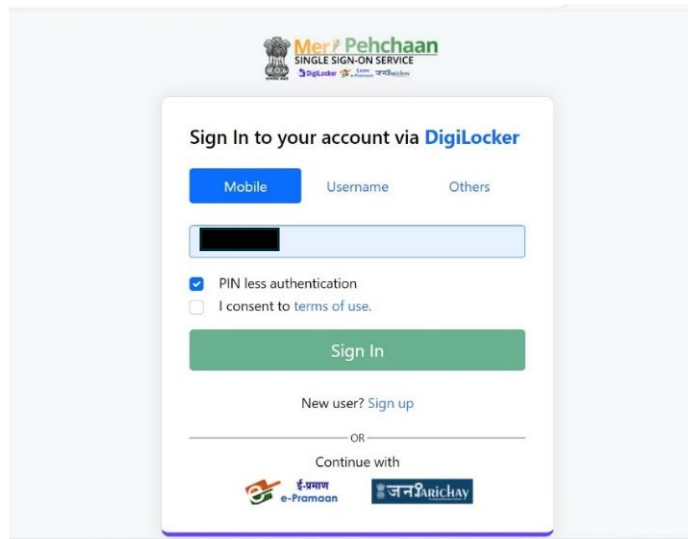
Meri Pehchaan
SINGLE SIGN-ON SERVICE
DigiLocker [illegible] जनपरिचय

Sign In to your account via DigiLocker

Mobile | Username | Others

PIN less authentication

I consent to terms of use.

Sign In

New user? Sign up

OR

Continue with

ई-प्रमाण e-Pramaan

जनPARICHAY